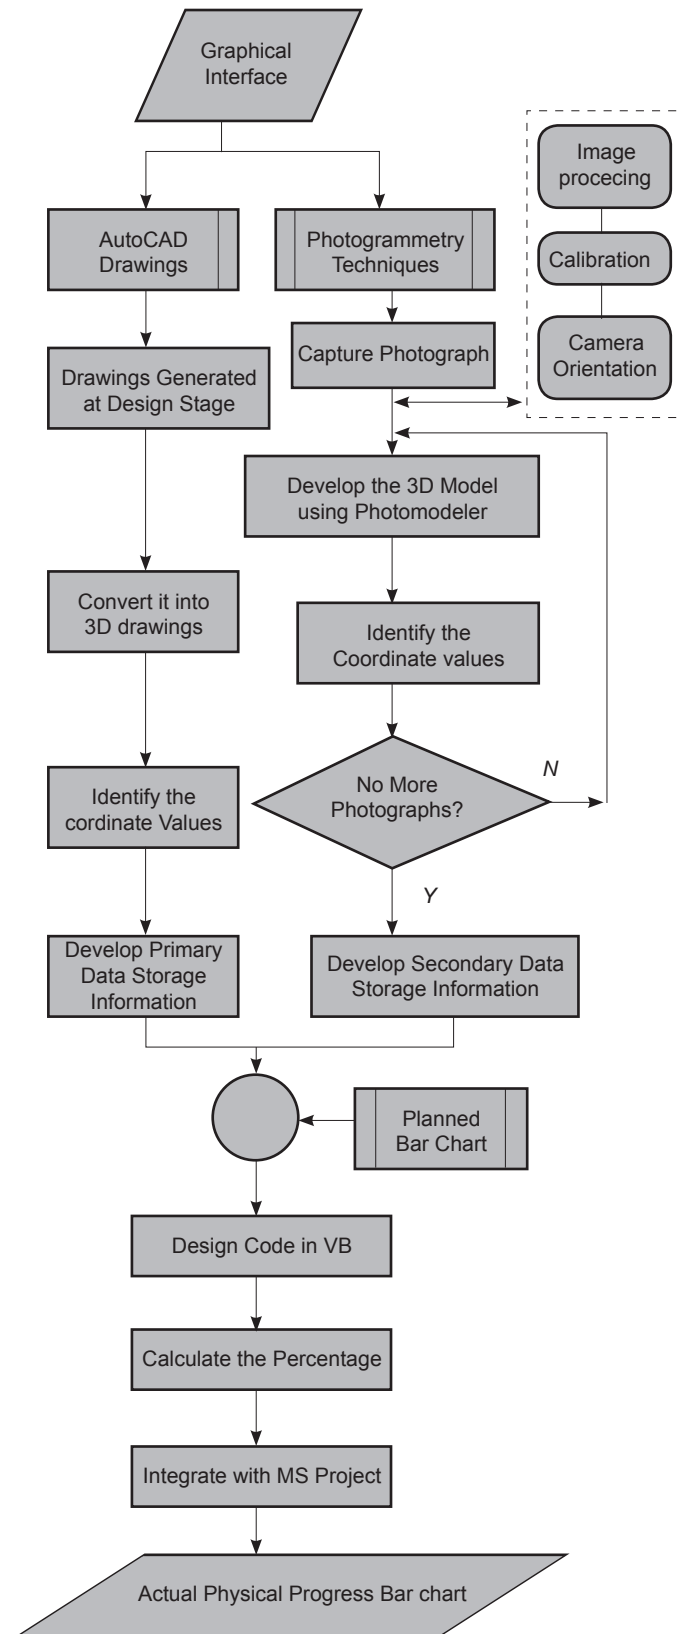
Graphical Interface

AutoCAD Drawings

Photogrammetry Techniques

Image procecing

Calibration

Camera Orientation

Drawings Generated at Design Stage

Capture Photograph

Develop the 3D Model using Photomodeler

Convert it into 3D drawings

Identify the Coordinate values

Identify the cordinate Values

No More Photographs?

N

Y

Develop Primary Data Storage Information

Develop Secondary Data Storage Information

Planned Bar Chart

Design Code in VB

Calculate the Percentage

Integrate with MS Project

Actual Physical Progress Bar chart